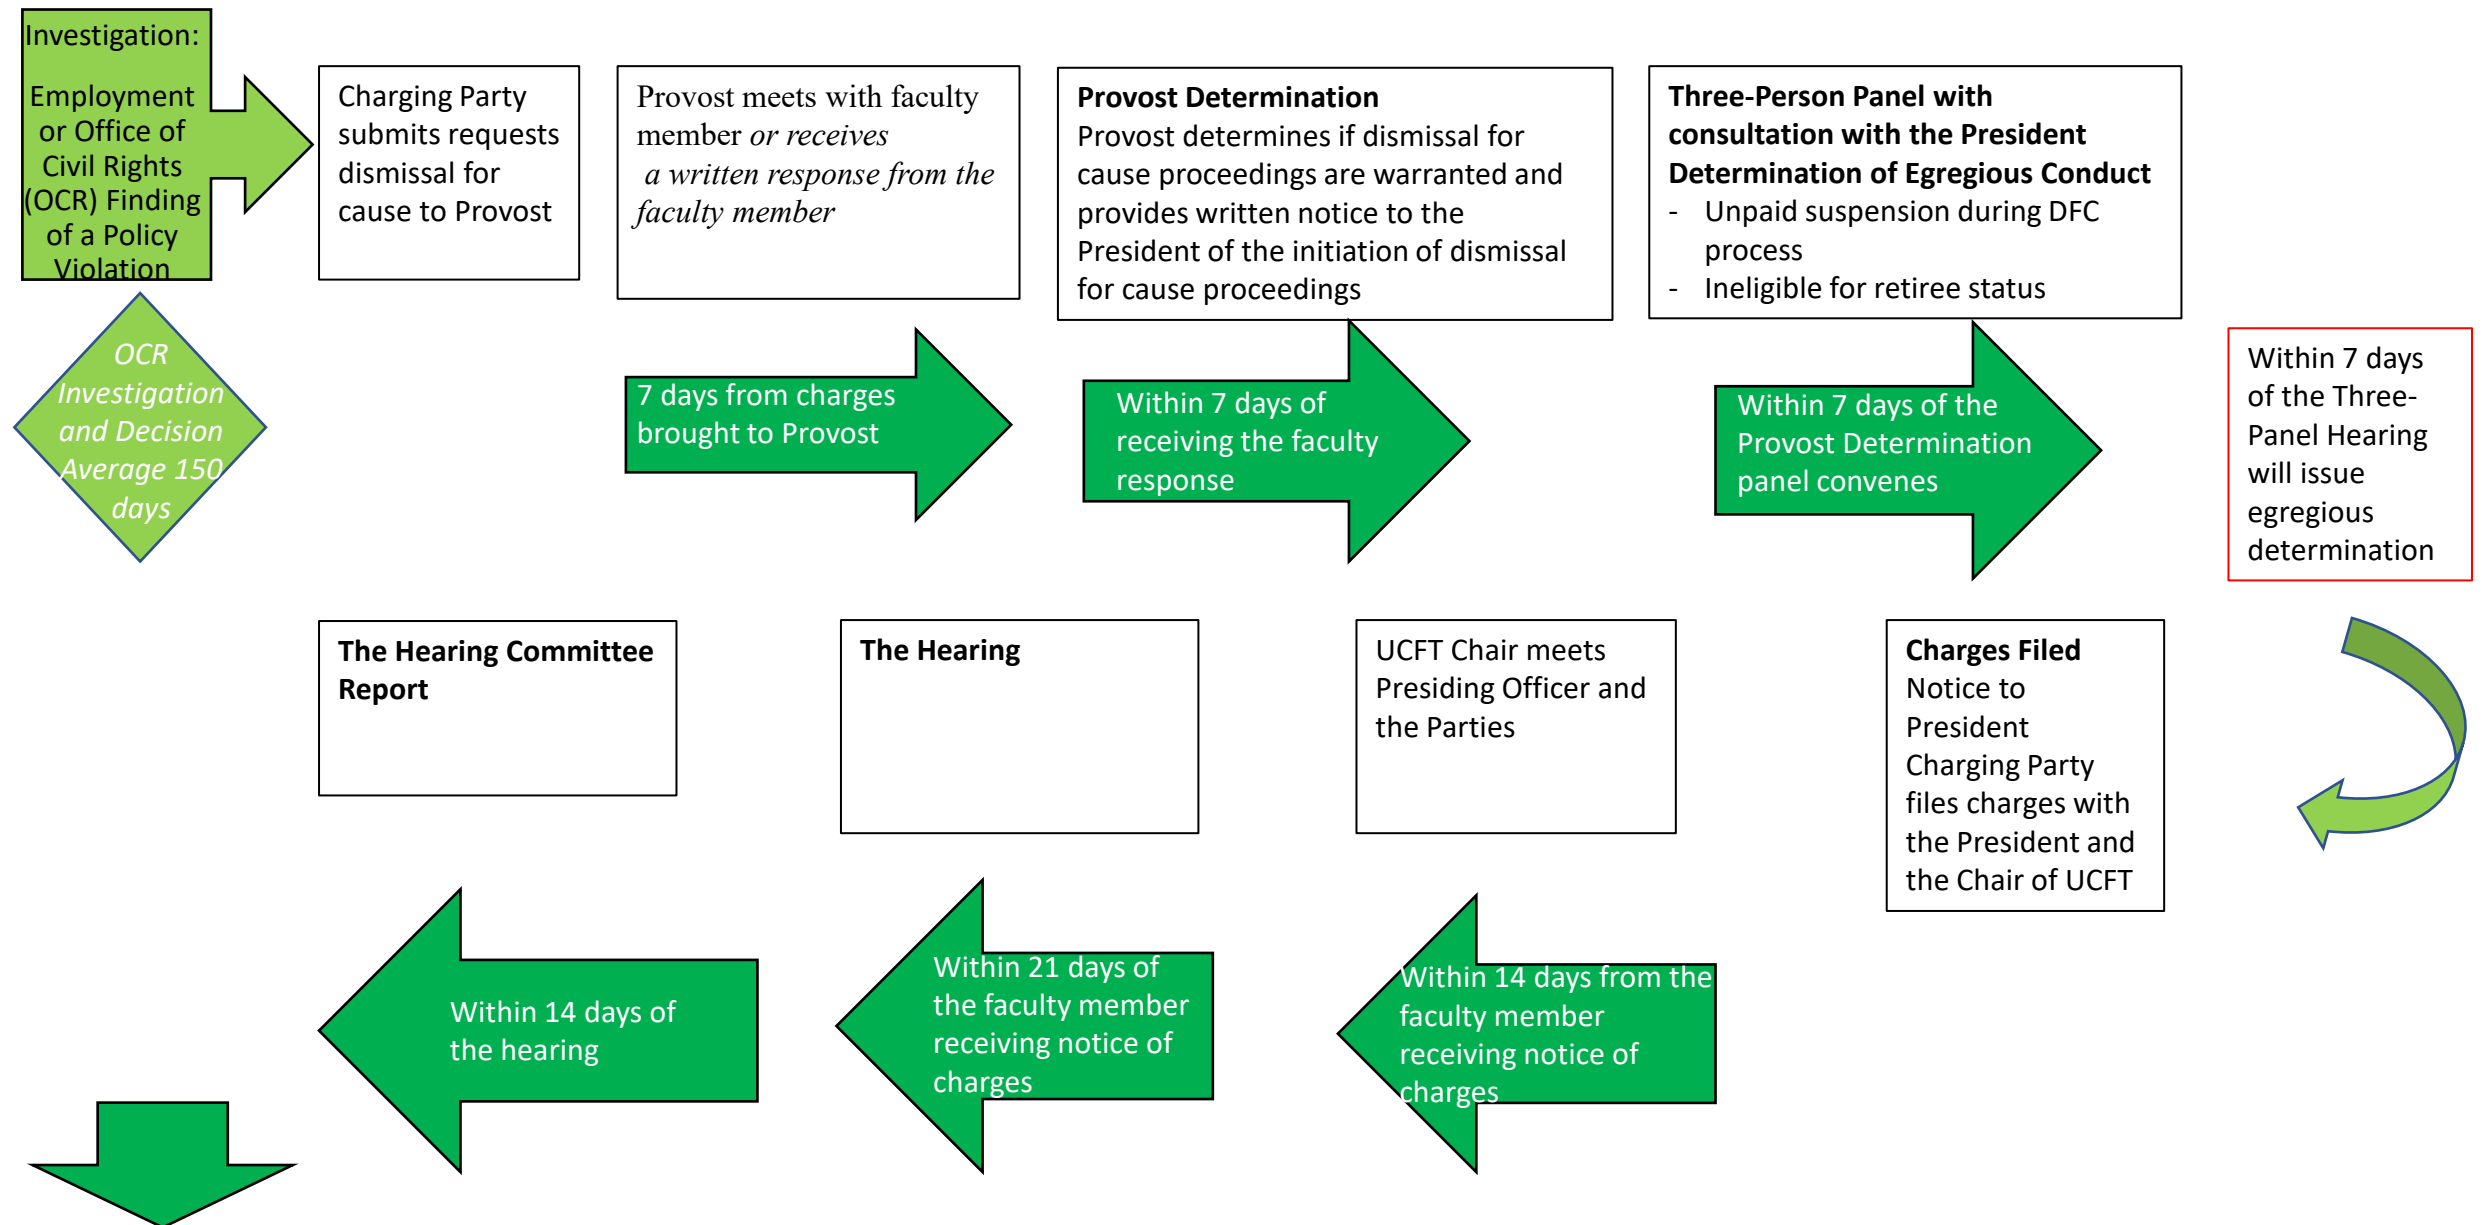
Investigation:

Employment or Office of Civil Rights (OCR) Finding of a Policy Violation

OCR Investigation and Decision Average 150 days

Charging Party submits requests dismissal for cause to Provost

Provost meets with faculty member *or receives a written response from the faculty member*

7 days from charges brought to Provost

**Provost Determination**
Provost determines if dismissal for cause proceedings are warranted and provides written notice to the President of the initiation of dismissal for cause proceedings

Within 7 days of receiving the faculty response

**Three-Person Panel with consultation with the President Determination of Egregious Conduct**
- Unpaid suspension during DFC process
- Ineligible for retiree status

Within 7 days of the Provost Determination panel convenes

Within 7 days of the Three-Panel Hearing will issue egregious determination

**Charges Filed**
Notice to President
Charging Party files charges with the President and the Chair of UCFT

UCFT Chair meets Presiding Officer and the Parties

Within 14 days from the faculty member receiving notice of charges

**The Hearing**

Within 21 days of the faculty member receiving notice of charges

**The Hearing Committee Report**

Within 14 days of the hearing